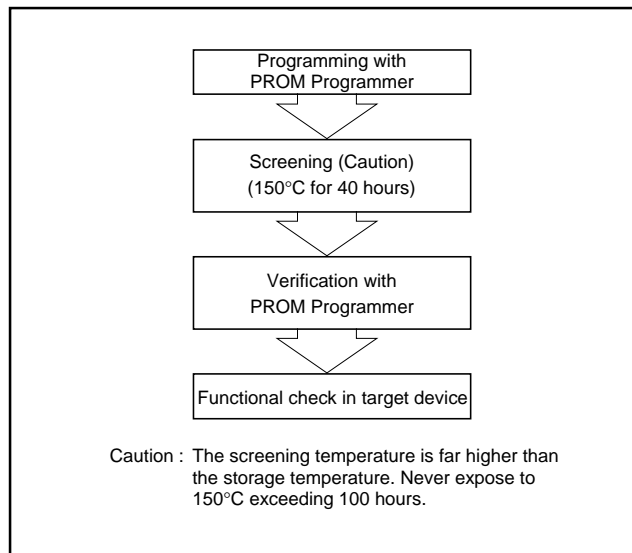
Programming with PROM Programmer

Screening (Caution) (150°C for 40 hours)

Verification with PROM Programmer

Functional check in target device

Caution : The screening temperature is far higher than the storage temperature. Never expose to 150°C exceeding 100 hours.